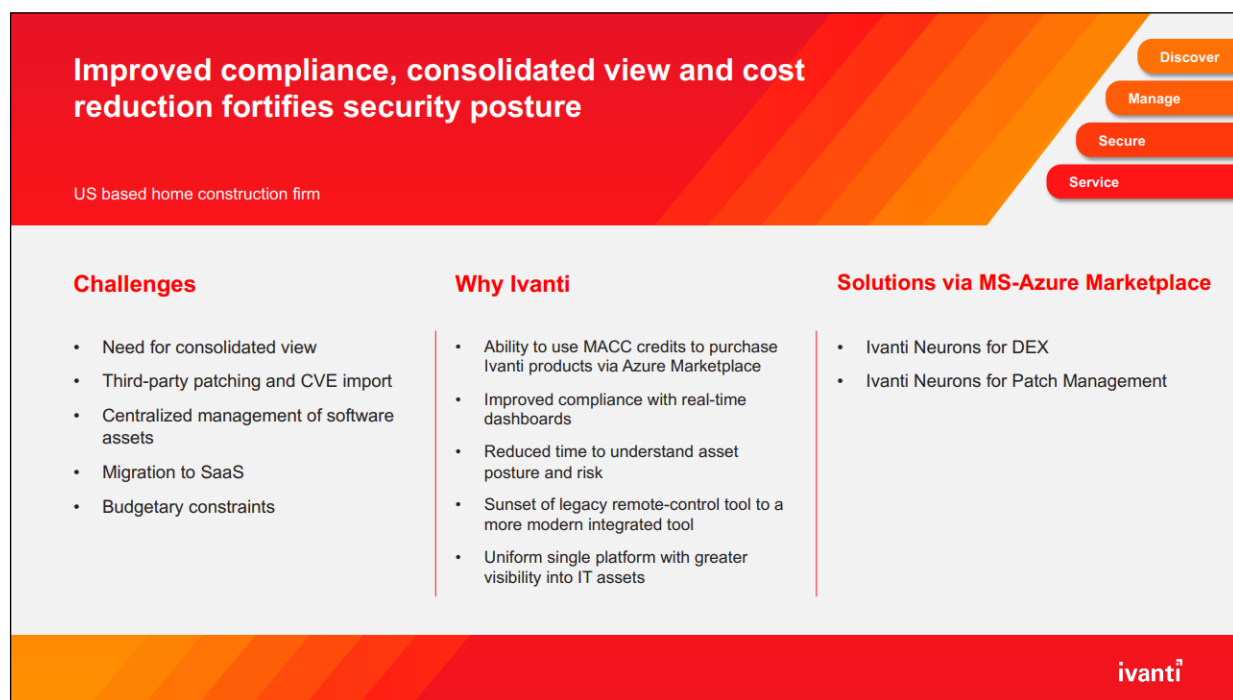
Improved compliance, consolidated view and cost reduction fortifies security posture

US based home construction firm

Discover

Manage

Secure

Service

Challenges

- Need for consolidated view
- Third-party patching and CVE import
- Centralized management of software assets
- Migration to SaaS
- Budgetary constraints

Why Ivanti

- Ability to use MACC credits to purchase Ivanti products via Azure Marketplace
- Improved compliance with real-time dashboards
- Reduced time to understand asset posture and risk
- Sunset of legacy remote-control tool to a more modern integrated tool
- Uniform single platform with greater visibility into IT assets

Solutions via MS-Azure Marketplace

- Ivanti Neurons for DEX
- Ivanti Neurons for Patch Management

ivanti